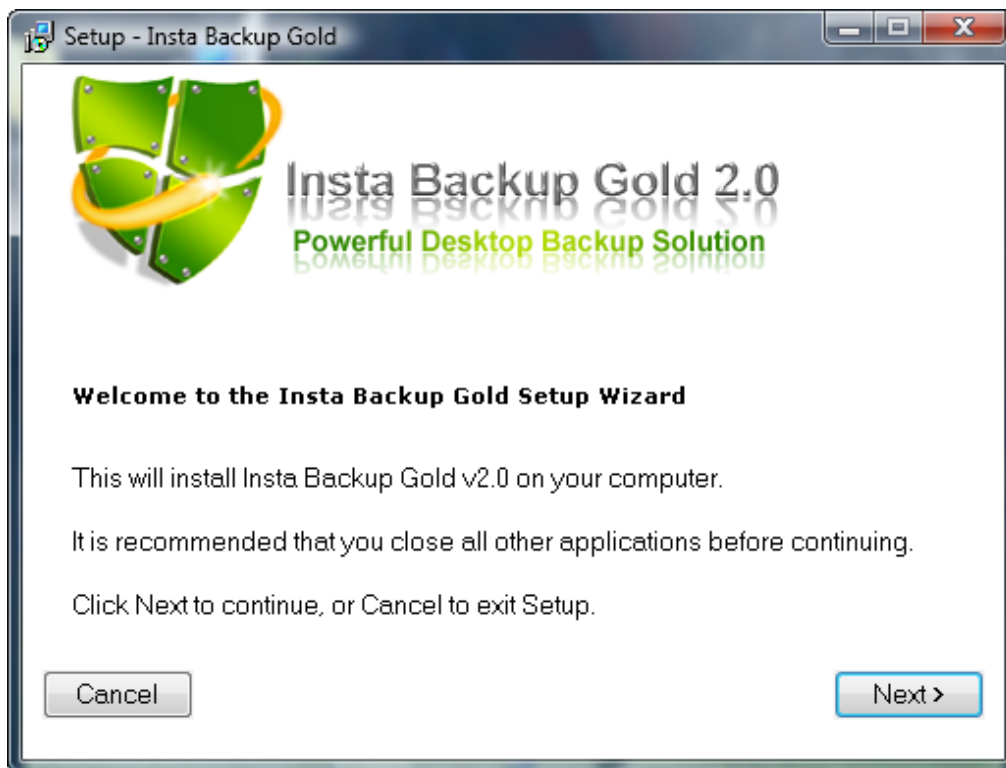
Setup - Insta Backup Gold

Insta Backup Gold 2.0
Powerful Desktop Backup Solution

Welcome to the Insta Backup Gold Setup Wizard

This will install Insta Backup Gold v2.0 on your computer.

It is recommended that you close all other applications before continuing.

Click Next to continue, or Cancel to exit Setup.

Cancel

Next >